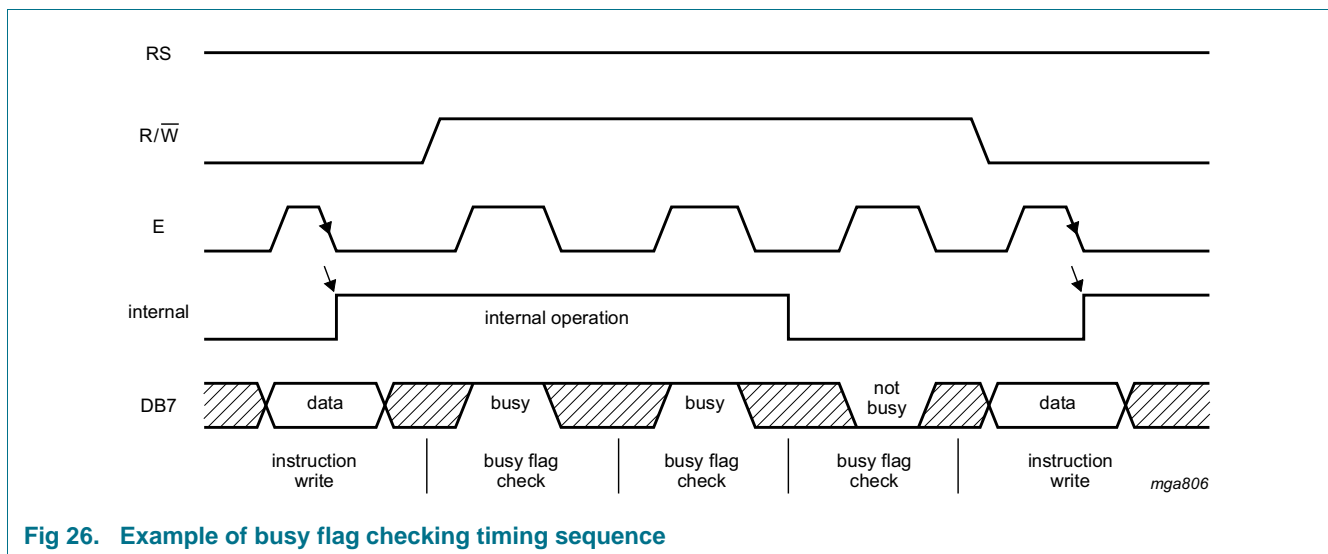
RS

$R/\overline{W}$

E

internal

internal operation

DB7

data

busy

busy

not busy

data

instruction write

busy flag check

busy flag check

busy flag check

instruction write

mga806

**Fig 26. Example of busy flag checking timing sequence**